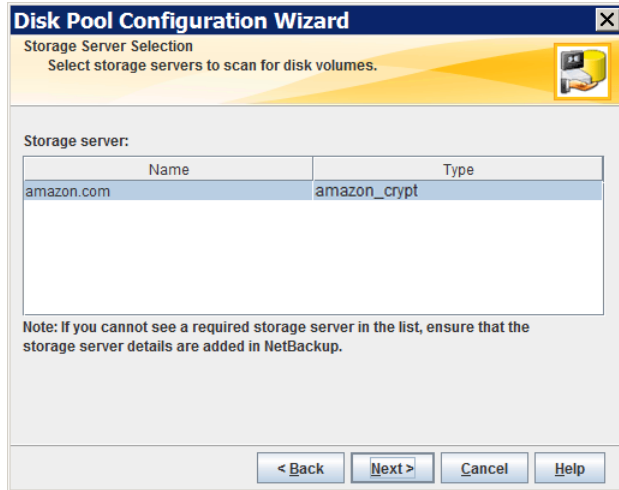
Disk Pool Configuration Wizard

Storage Server Selection
Select storage servers to scan for disk volumes.

Storage server:

| Name | Type |
|---|---|
| amazon.com | amazon_crypt |

Note: If you cannot see a required storage server in the list, ensure that the storage server details are added in NetBackup.

< Back | Next > | Cancel | Help